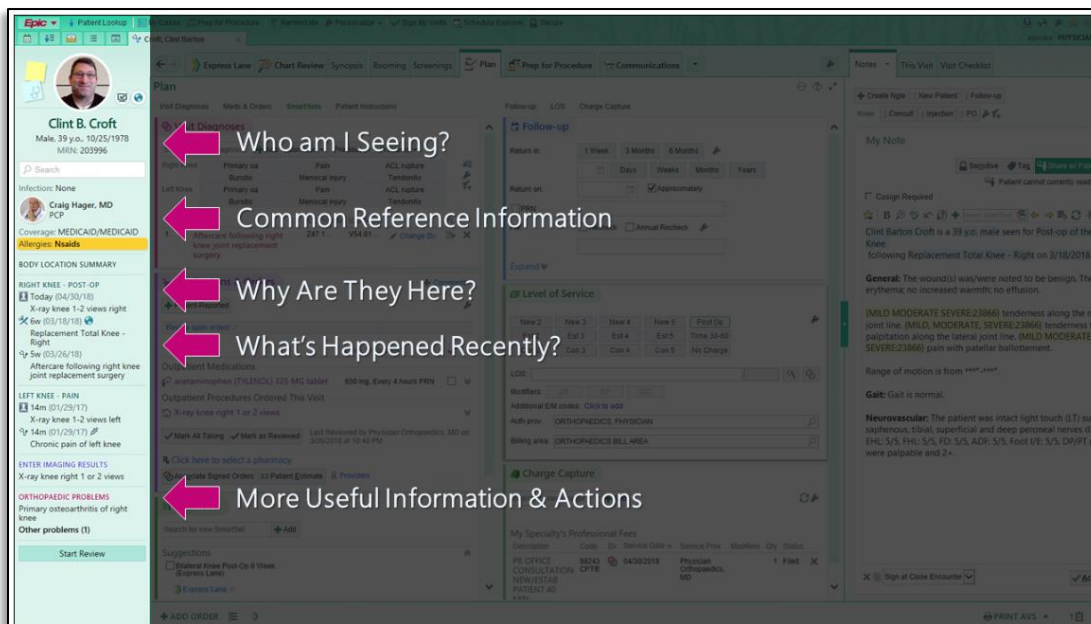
Epic Patient Lookup

Croft, Clint Barton

Clint B. Croft
Male, 39 y.o., 10/25/1978
MRN: 203996

Search

Infection: None

Craig Hager, MD
PCP

Coverage: MEDICAID/MEDICAID
Allergies: Nsaids

BODY LOCATION SUMMARY

RIGHT KNEE - POST-OP
Today (04/30/18)
X-ray knee 1-2 views right
6w (03/18/18)
Replacement Total Knee - Right
5w (03/26/18)
Aftercare following right knee joint replacement surgery

LEFT KNEE - PAIN
14m (01/29/17)
X-ray knee 1-2 views left
14m (01/29/17)
Chronic pain of left knee

ENTER IMAGING RESULTS
X-ray knee right 1 or 2 views

ORTHOPAEDIC PROBLEMS
Primary osteoarthritis of right knee
Other problems (1)

Start Review

Express Lane Chart Review Synopsis Rooming Screenings Plan Prep for Procedure Communications

Plan

Visit Diagnoses Meds & Orders SmartSets Patient Instructions Follow-up LOS Charge Capture

Who am I Seeing?

Common Reference Information

Why Are They Here?

What's Happened Recently?

More Useful Information & Actions

Follow-up
Return in: 1 Week 3 Months 6 Months
Days Weeks Months Years
Return on: Approximately
Annual Recheck
Expand

Level of Service
New 2 New 3 New 4 New 5 Post Op
Est 3 Est 4 Est 5 Time 30-60
Con 3 Con 4 Con 5 No Charge
LOS
Modifiers
Additional E/M codes: Click to add
Auth prov ORTHOPEDICS, PHYSICIAN
Billing area ORTHOPAEDICS BILL AREA

Charge Capture
My Specialty's Professional Fees
PR OFFICE CONSULTATION NEW/ESTAB PATIENT 40
99243 CPT® 04/30/2018 Physician Orthopedics, MD 1 Filed

Outpatient Medications
acetaminophen (TYLENOL) 325 MG tablet 650 mg, Every 4 hours PRN
Outpatient Procedures Ordered This Visit
X-ray knee right 1 or 2 views
Mark All Taking Mark as Reviewed
Click here to select a pharmacy
Search for new SmartSet + Add
Suggestions
Bilateral Knee Post-Op 6 Views (Express Lane)
Express Lane

+ ADD ORDER

Notes This Visit Visit Checklist
Create Note New Patient Follow-up
Consult Injection PO
My Note
Cosign Required
Clint Barton Croft is a 39 y.o. male seen for Post-op of the Knee following Replacement Total Knee - Right on 3/18/2018
General: The wound(s) was/were noted to be benign. The erythema; no increased warmth; no effusion.
[MILD MODERATE SEVERE:23866] tenderness along the joint line. [MILD, MODERATE, SEVERE:23866] tenderness palpitation along the lateral joint line. [MILD MODERATE SEVERE:23866] pain with patellar ballottement.
Range of motion is from ***-***.
Gait: Gait is normal.
Neurovascular: The patient was intact light touch (LT) saphenous, tibial, superficial and deep peroneal nerves EHL: 5/5, FHL: 5/5, FD: 5/5, ADF: 5/5, Foot I/E: 5/5, DP/PT were palpable and 2+.
Sign at Close Encounter
PRINT AVS